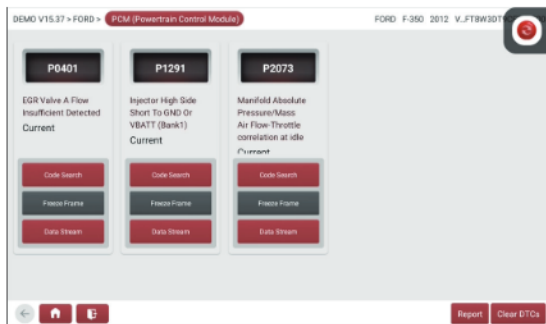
DEMO V15.37 > FORD > PCM (Powertrain Control Module)

FORD F-350 2012 V..FT8W3DT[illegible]

P0401

EGR Valve A Flow Insufficient Detected

Current

Code Search

Freeze Frame

Data Stream

P1291

Injector High Side Short To GND Or VBATT (Bank1)

Current

Code Search

Freeze Frame

Data Stream

P2073

Manifold Absolute Pressure/Mass Air Flow-Throttle correlation at idle

Current

Code Search

Freeze Frame

Data Stream

Report

Clear DTCs